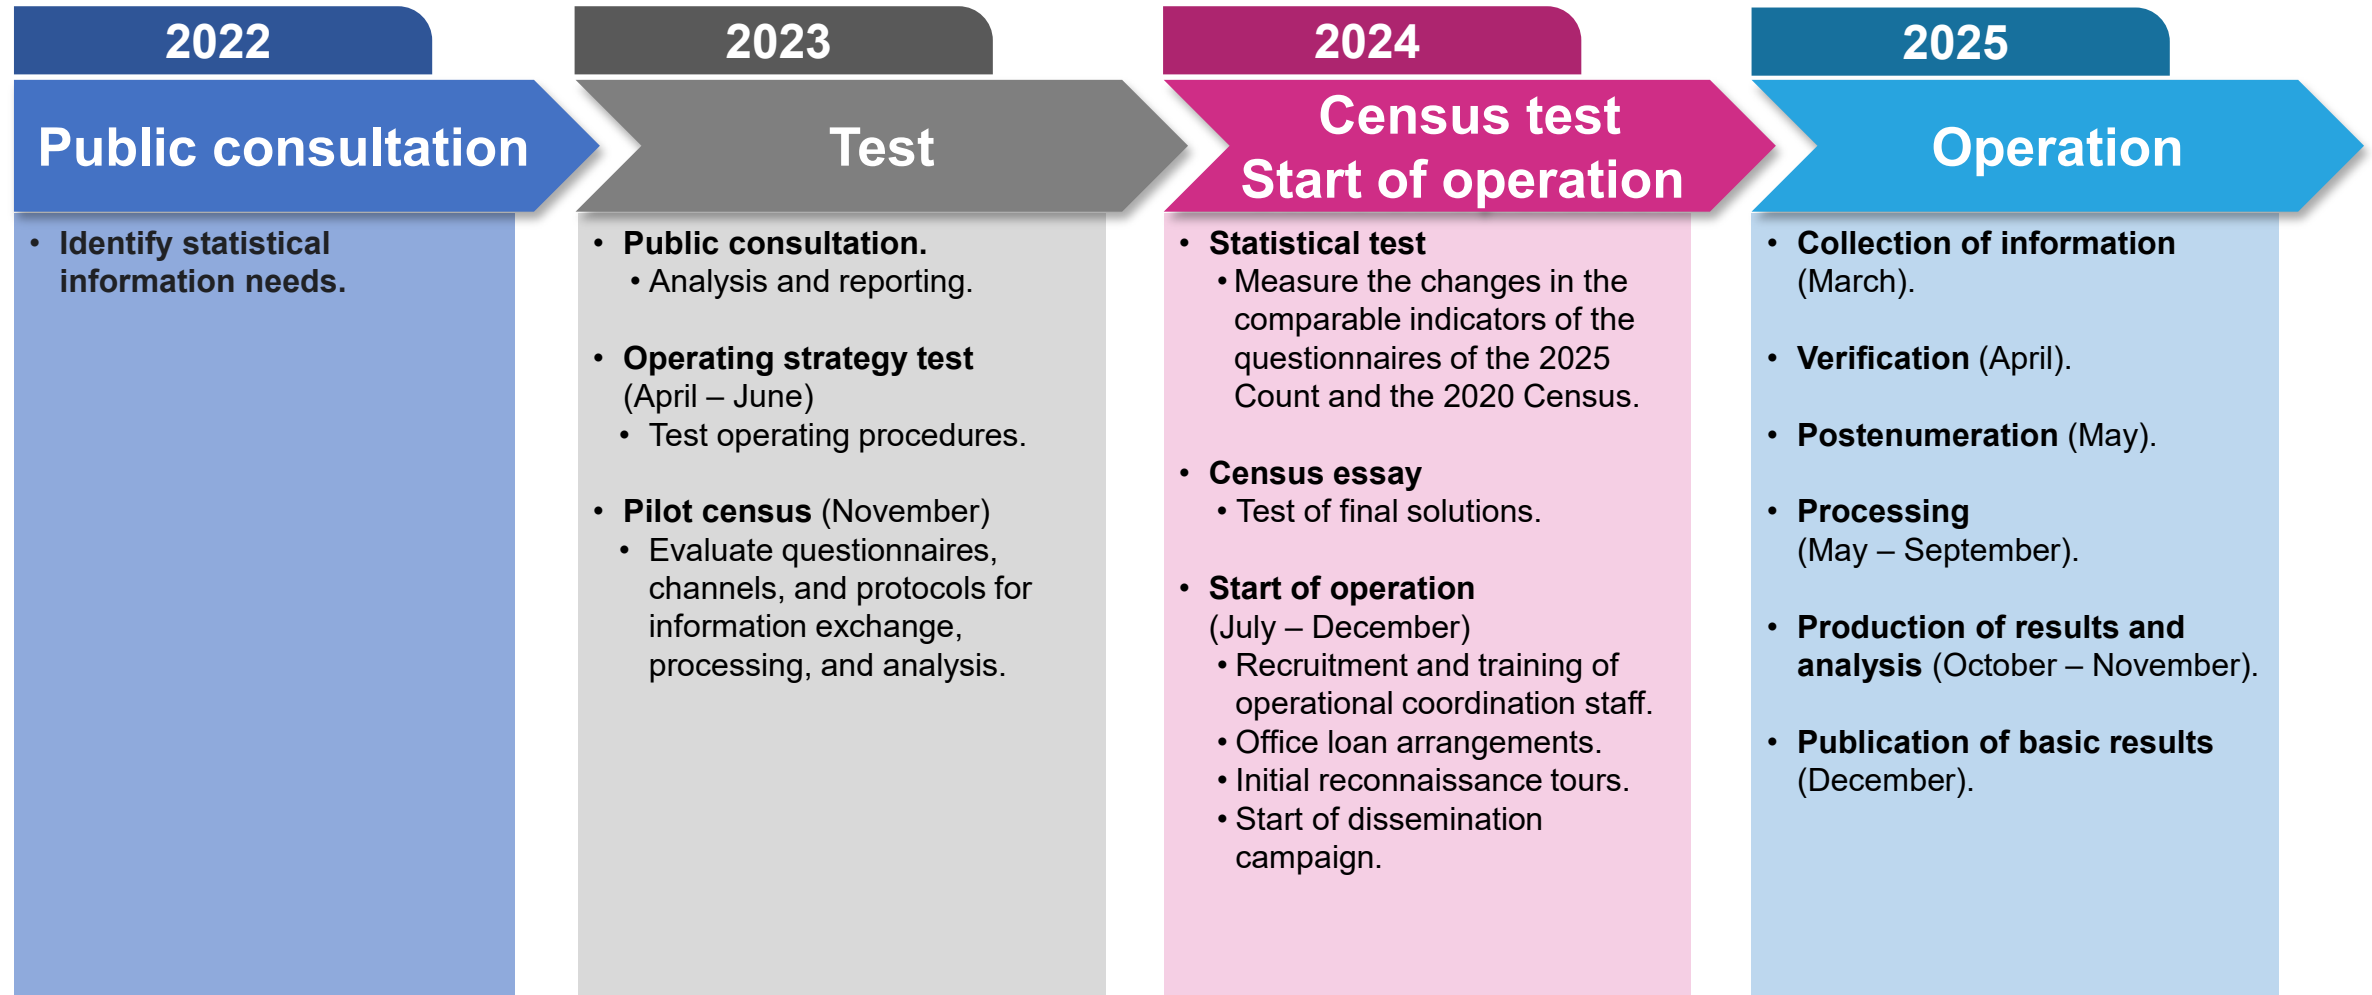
2022

Public consultation

• Identify statistical information needs.

2023

Test

• Public consultation.
 • Analysis and reporting.

• Operating strategy test (April – June)
 • Test operating procedures.

• Pilot census (November)
 • Evaluate questionnaires, channels, and protocols for information exchange, processing, and analysis.

2024

Census test
Start of operation

• Statistical test
 • Measure the changes in the comparable indicators of the questionnaires of the 2025 Count and the 2020 Census.

• Census essay
 • Test of final solutions.

• Start of operation (July – December)
 • Recruitment and training of operational coordination staff.
 • Office loan arrangements.
 • Initial reconnaissance tours.
 • Start of dissemination campaign.

2025

Operation

• Collection of information (March).

• Verification (April).

• Postenumeration (May).

• Processing (May – September).

• Production of results and analysis (October – November).

• Publication of basic results (December).